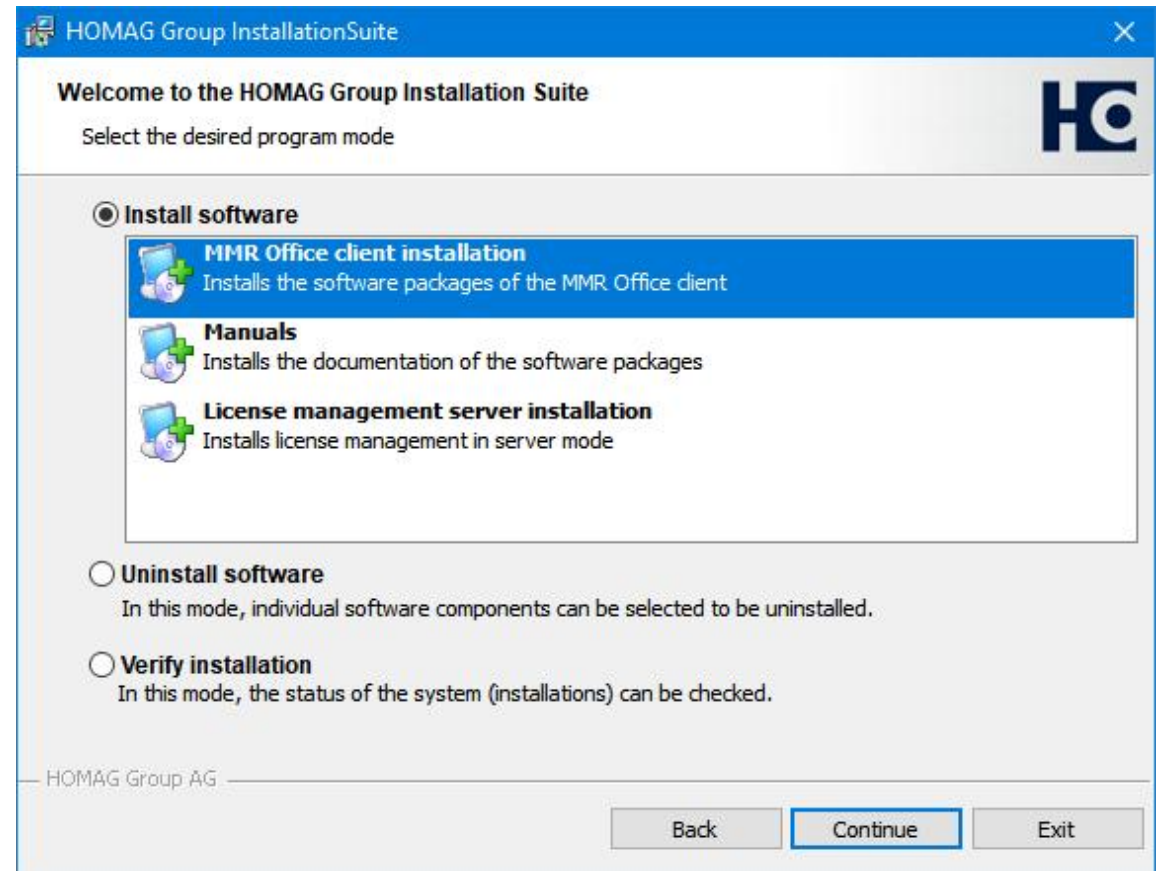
HOMAG Group InstallationSuite

Welcome to the HOMAG Group Installation Suite

Select the desired program mode

HG

Install software

MMR Office client installation
Installs the software packages of the MMR Office client

Manuals
Installs the documentation of the software packages

License management server installation
Installs license management in server mode

Uninstall software
In this mode, individual software components can be selected to be uninstalled.

Verify installation
In this mode, the status of the system (installations) can be checked.

HOMAG Group AG

Back Continue Exit